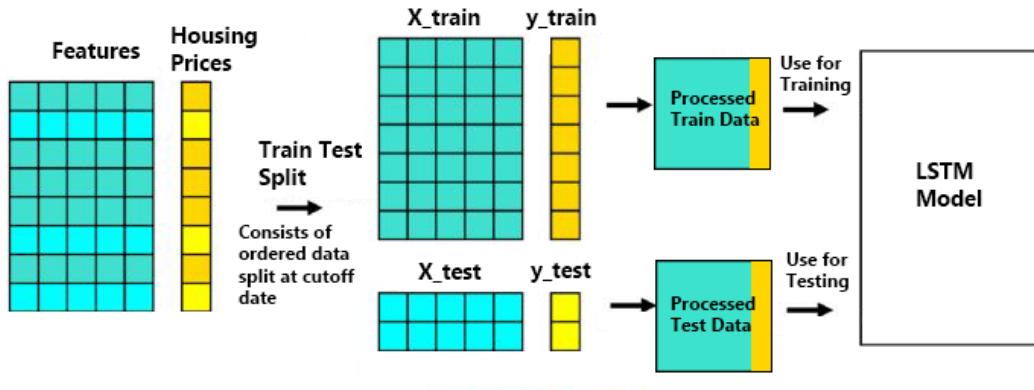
Features

Housing Prices

Train Test Split

Consists of ordered data split at cutoff date

X_train

y_train

X_test

y_test

Processed Train Data

Processed Test Data

Use for Training

Use for Testing

LSTM Model